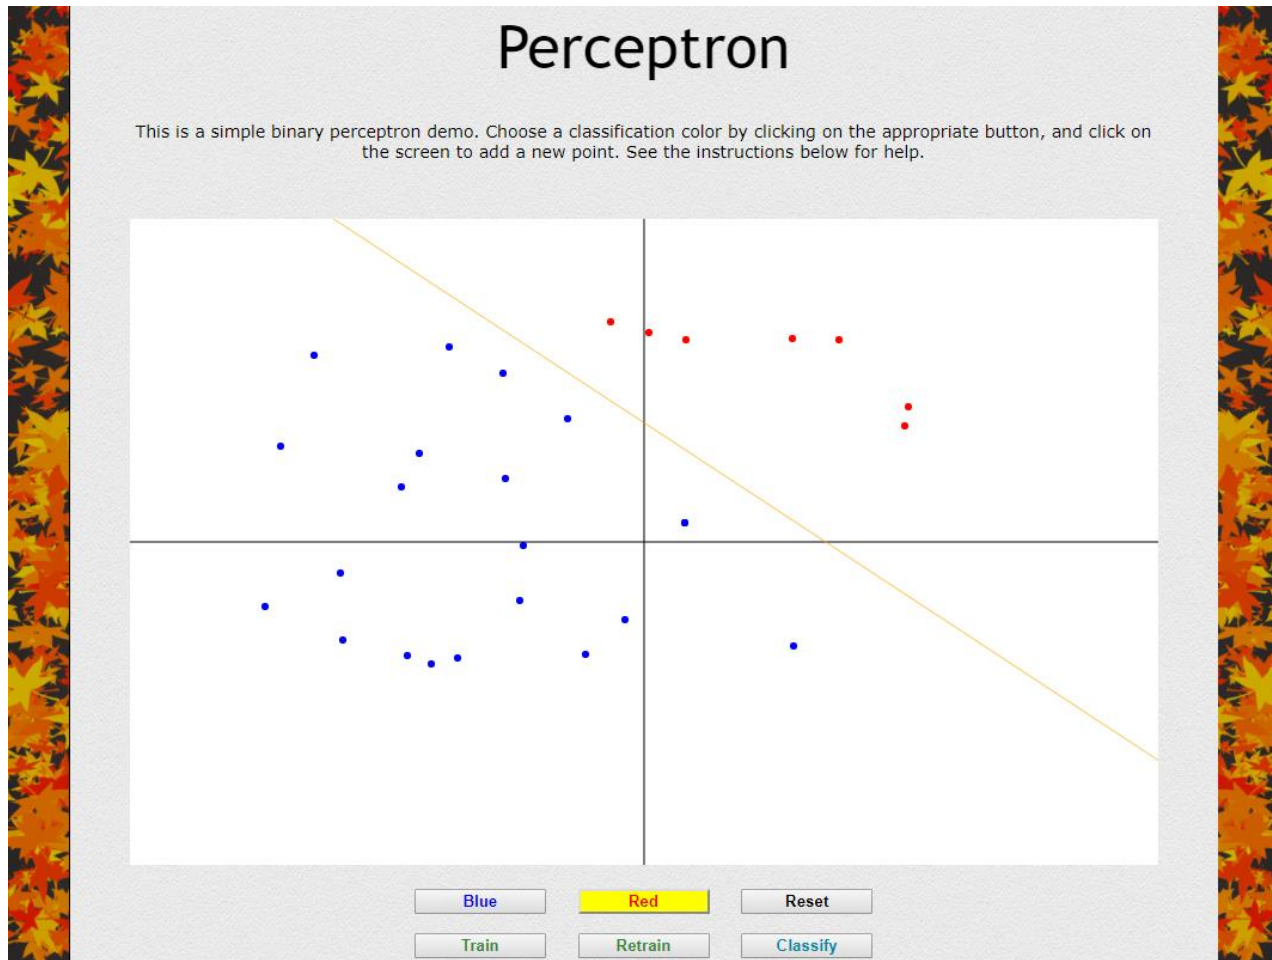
Perceptron

This is a simple binary perceptron demo. Choose a classification color by clicking on the appropriate button, and click on the screen to add a new point. See the instructions below for help.

Blue
Red
Reset
Train
Retrain
Classify